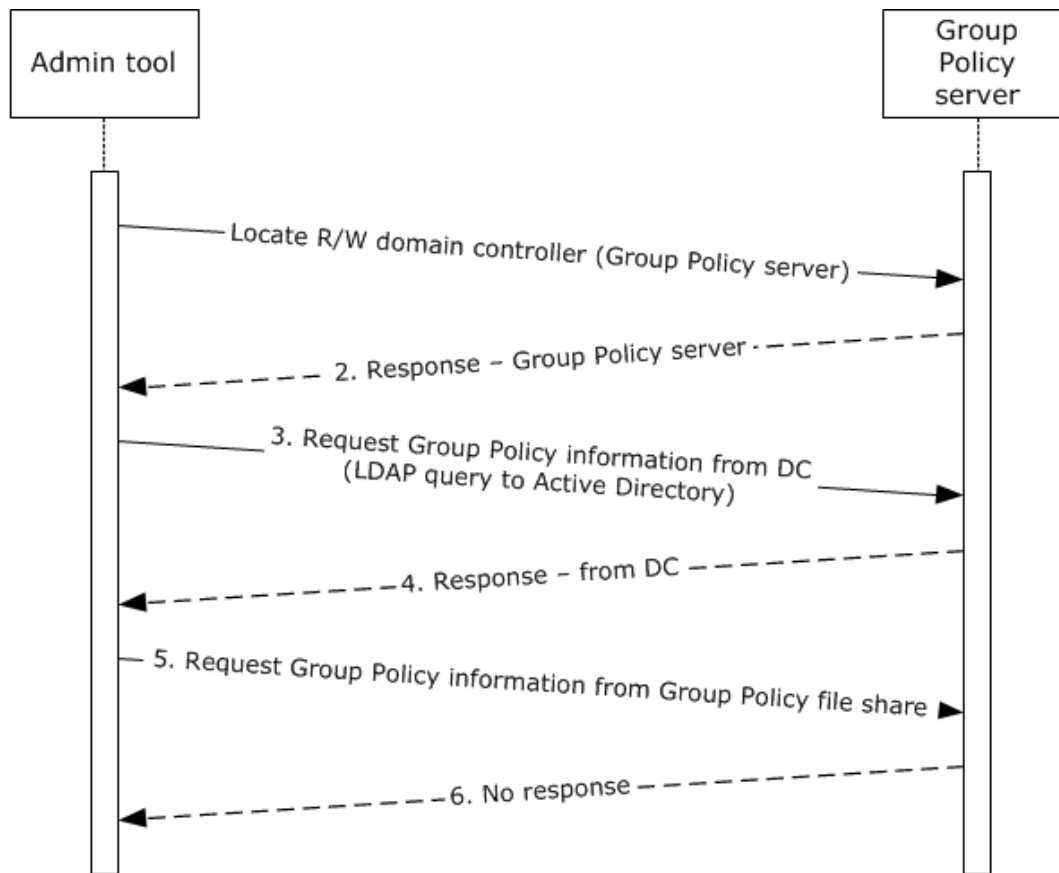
Admin tool

Group Policy server

Locate R/W domain controller (Group Policy server)

2. Response – Group Policy server

3. Request Group Policy information from DC (LDAP query to Active Directory)

4. Response – from DC

5. Request Group Policy information from Group Policy file share

6. No response